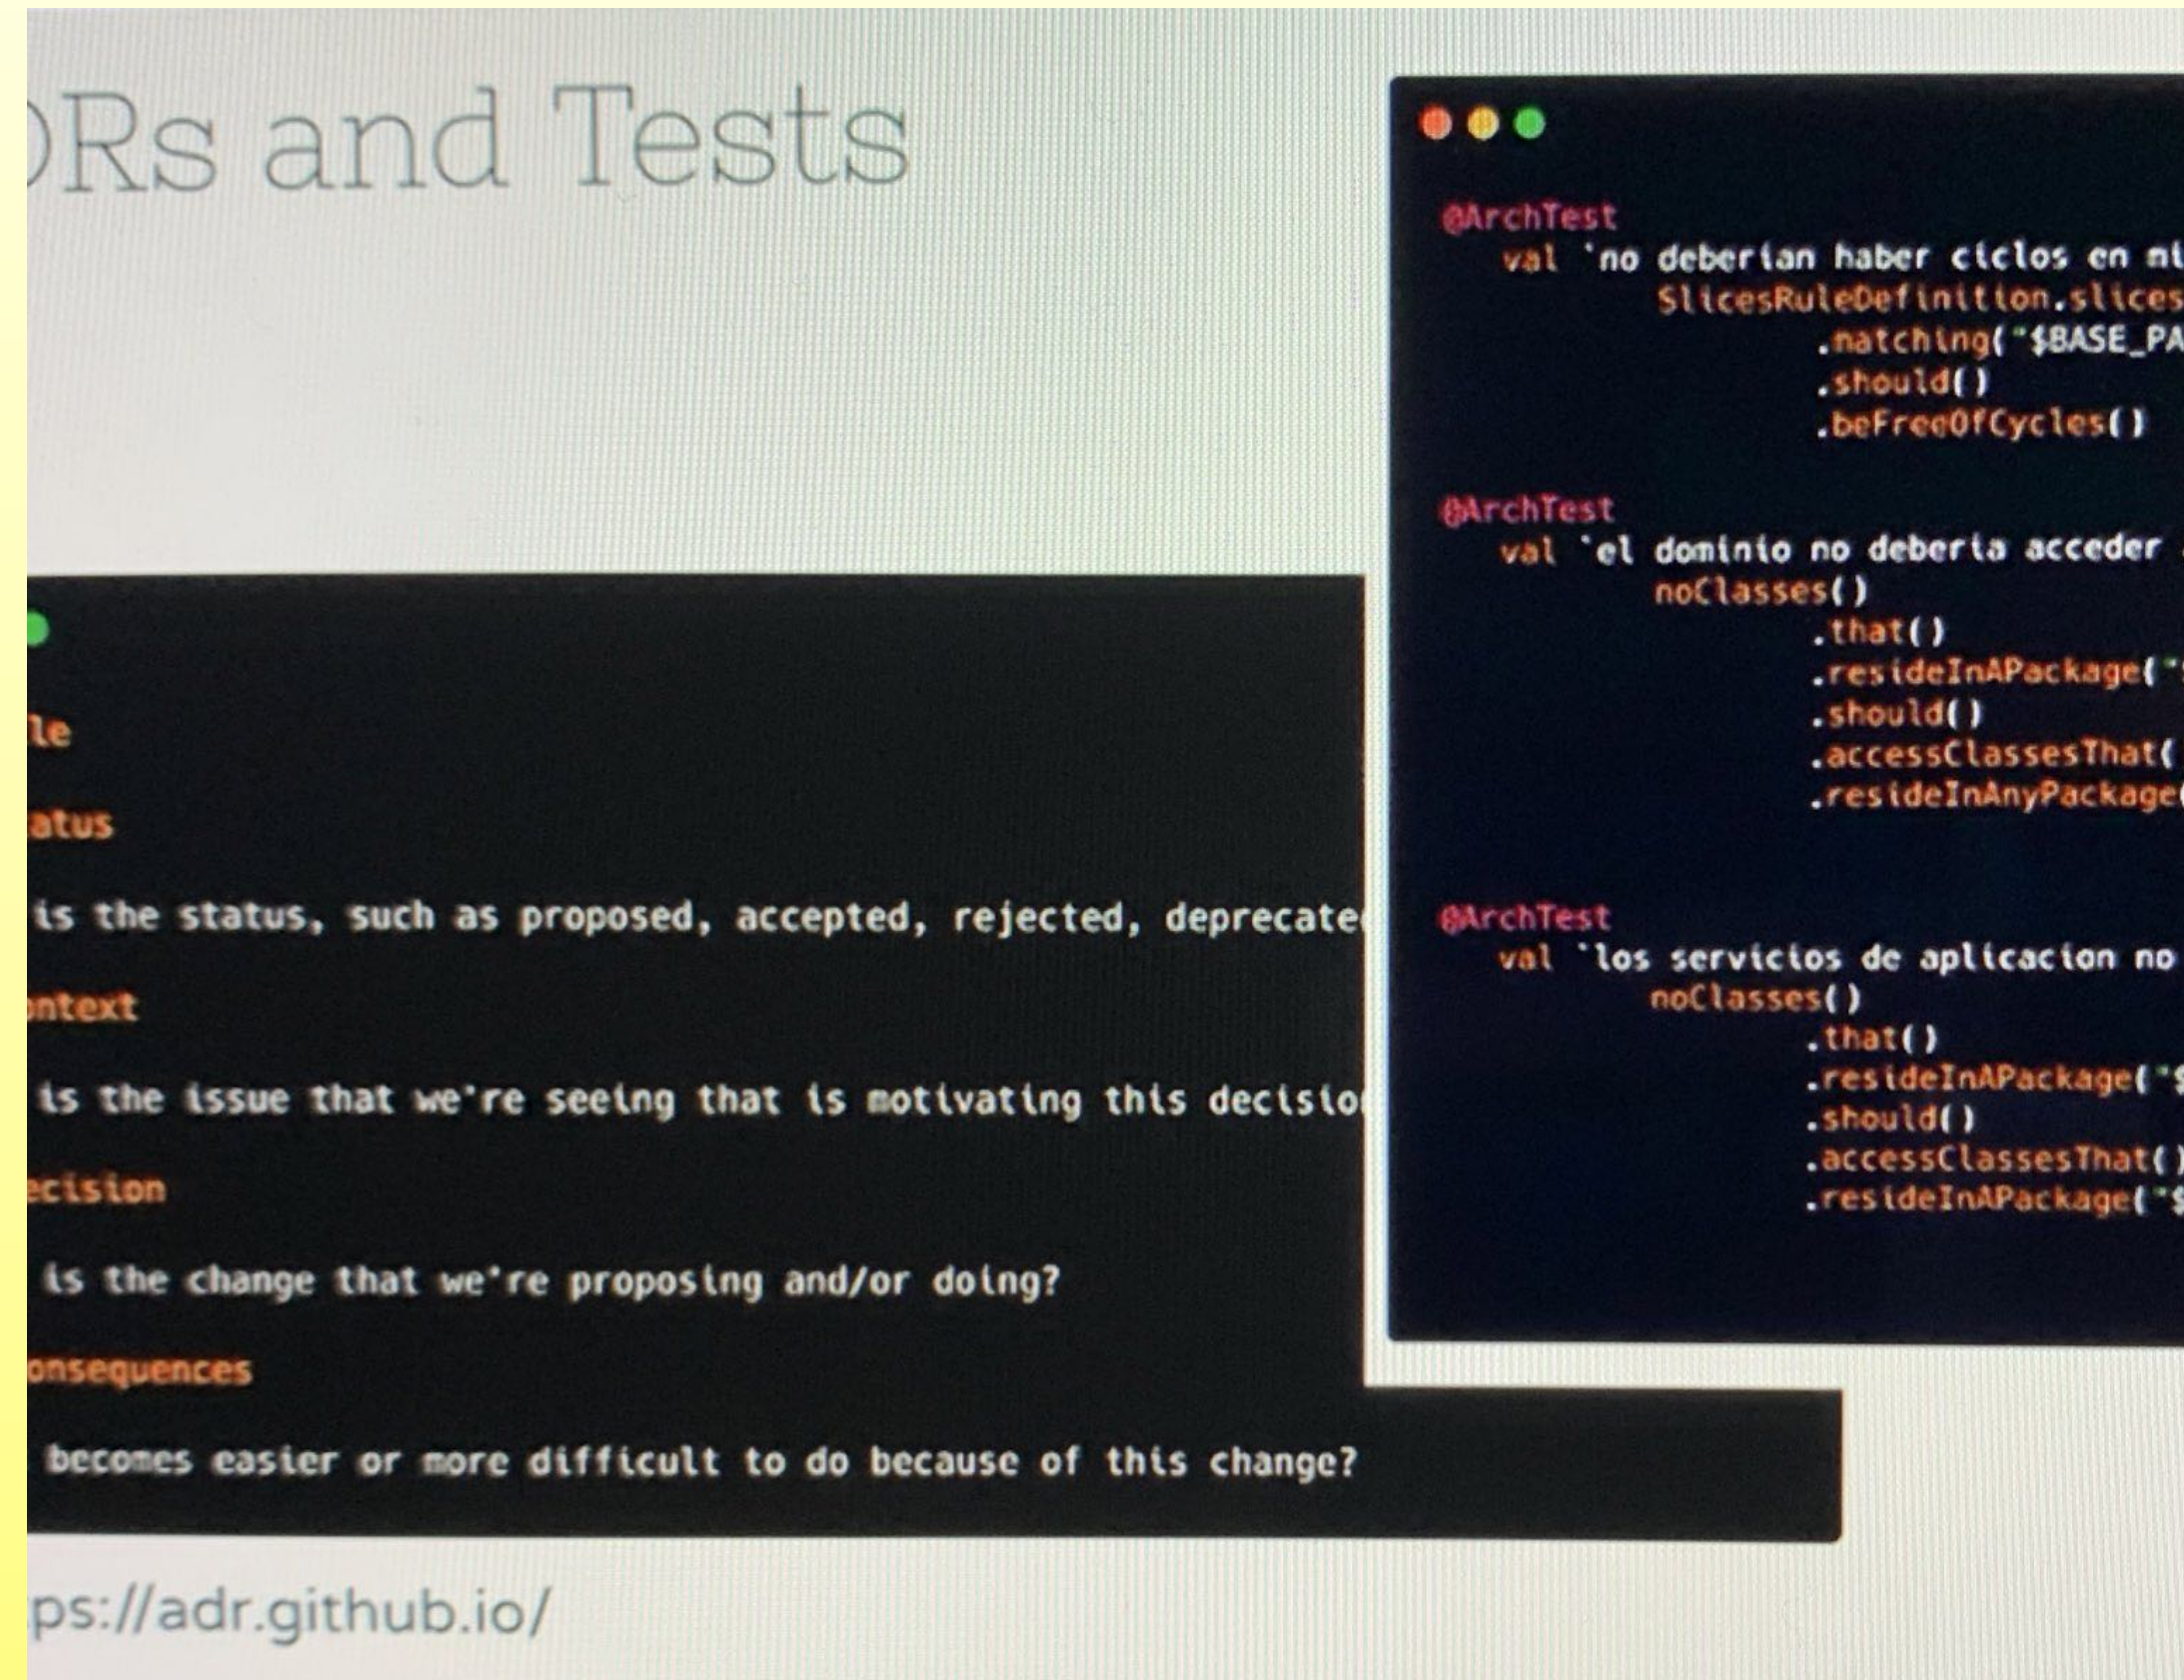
Rs and Tests

le

atus

is the status, such as proposed, accepted, rejected, deprecate

ntext

is the issue that we're seeing that is motivating this decisio

ecision

is the change that we're proposing and/or doing?

onsequences

becomes easier or more difficult to do because of this change?

ps://adr.github.io/

@ArchTest
val `no deberian haber ciclos en m
SlicesRuleDefinition.slices
.matching("$BASE_PA
.should()
.beFreeOfCycles()

@ArchTest
val `el dominio no deberia acceder
noClasses()
.that()
.resideInAPackage("
.should()
.accessClassesThat(
.resideInAnyPackage

@ArchTest
val `los servicios de aplicacion no
noClasses()
.that()
.resideInAPackage("$
.should()
.accessClassesThat()
.resideInAPackage("$